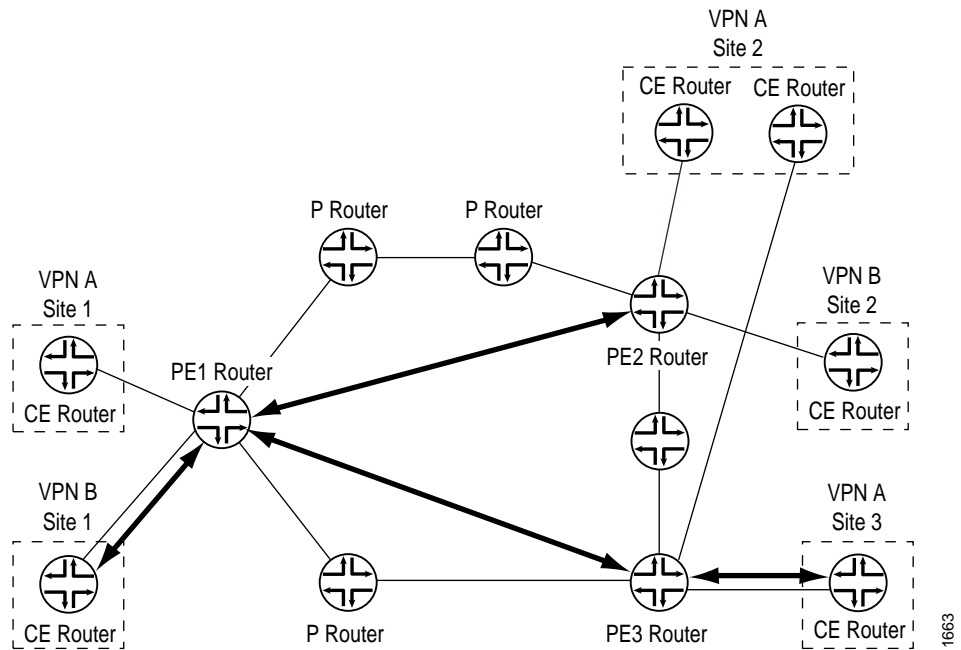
VPN A
Site 2

CE Router
CE Router

P Router
P Router

VPN A
Site 1

VPN B
Site 2

PE1 Router

PE2 Router

CE Router

CE Router

VPN B
Site 1

VPN A
Site 3

CE Router
P Router
PE3 Router
CE Router

1663